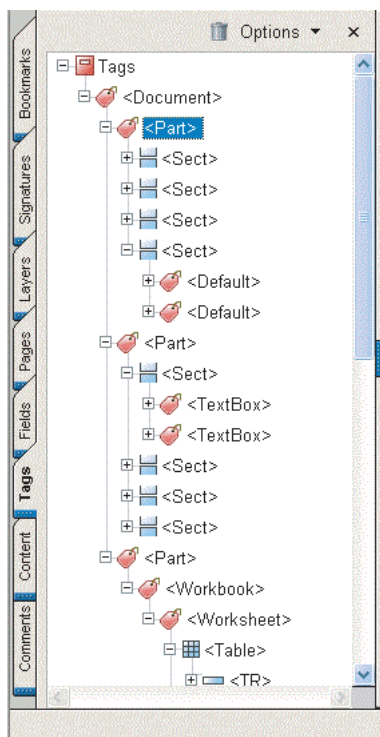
Options ▾ ×

Tags
<Document>
<Part>
<Sect>
<Sect>
<Sect>
<Sect>
<Default>
<Default>
<Part>
<Sect>
<TextBox>
<TextBox>
<Sect>
<Sect>
<Sect>
<Part>
<Workbook>
<Worksheet>
<Table>
<TR>

Bookmarks
Signatures
Layers
Pages
Fields
Tags
Content
Comments